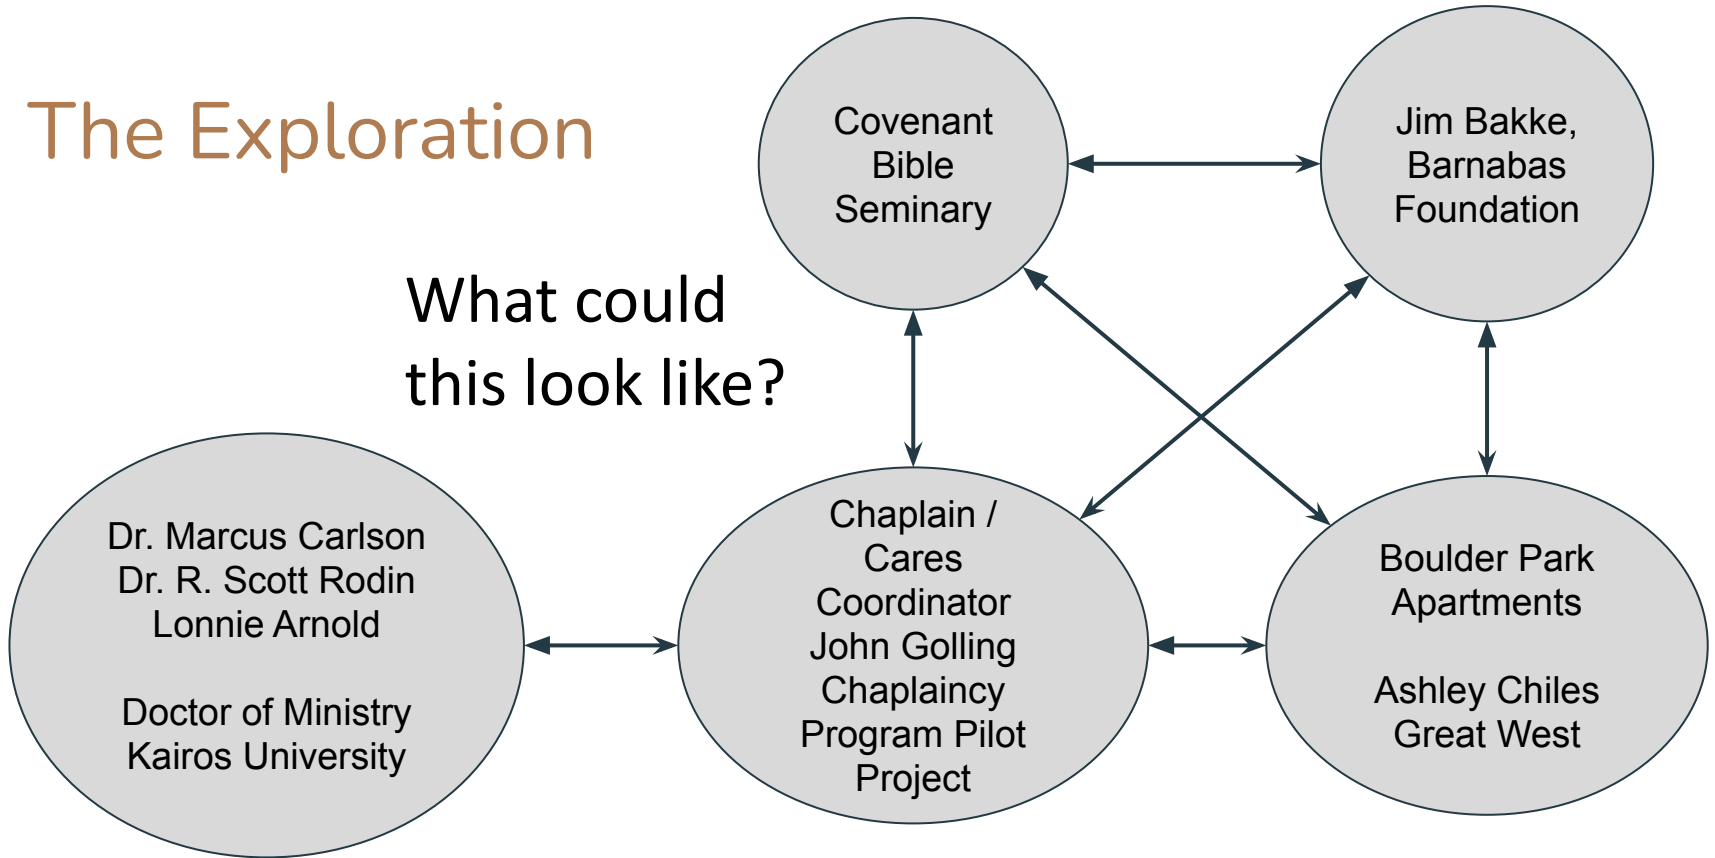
The Exploration

What could this look like?

Covenant Bible Seminary

Jim Bakke, Barnabas Foundation

Dr. Marcus Carlson
Dr. R. Scott Rodin
Lonnie Arnold

Doctor of Ministry
Kairos University

Chaplain / Cares Coordinator
John Golling
Chaplaincy Program Pilot Project

Boulder Park Apartments

Ashley Chiles
Great West